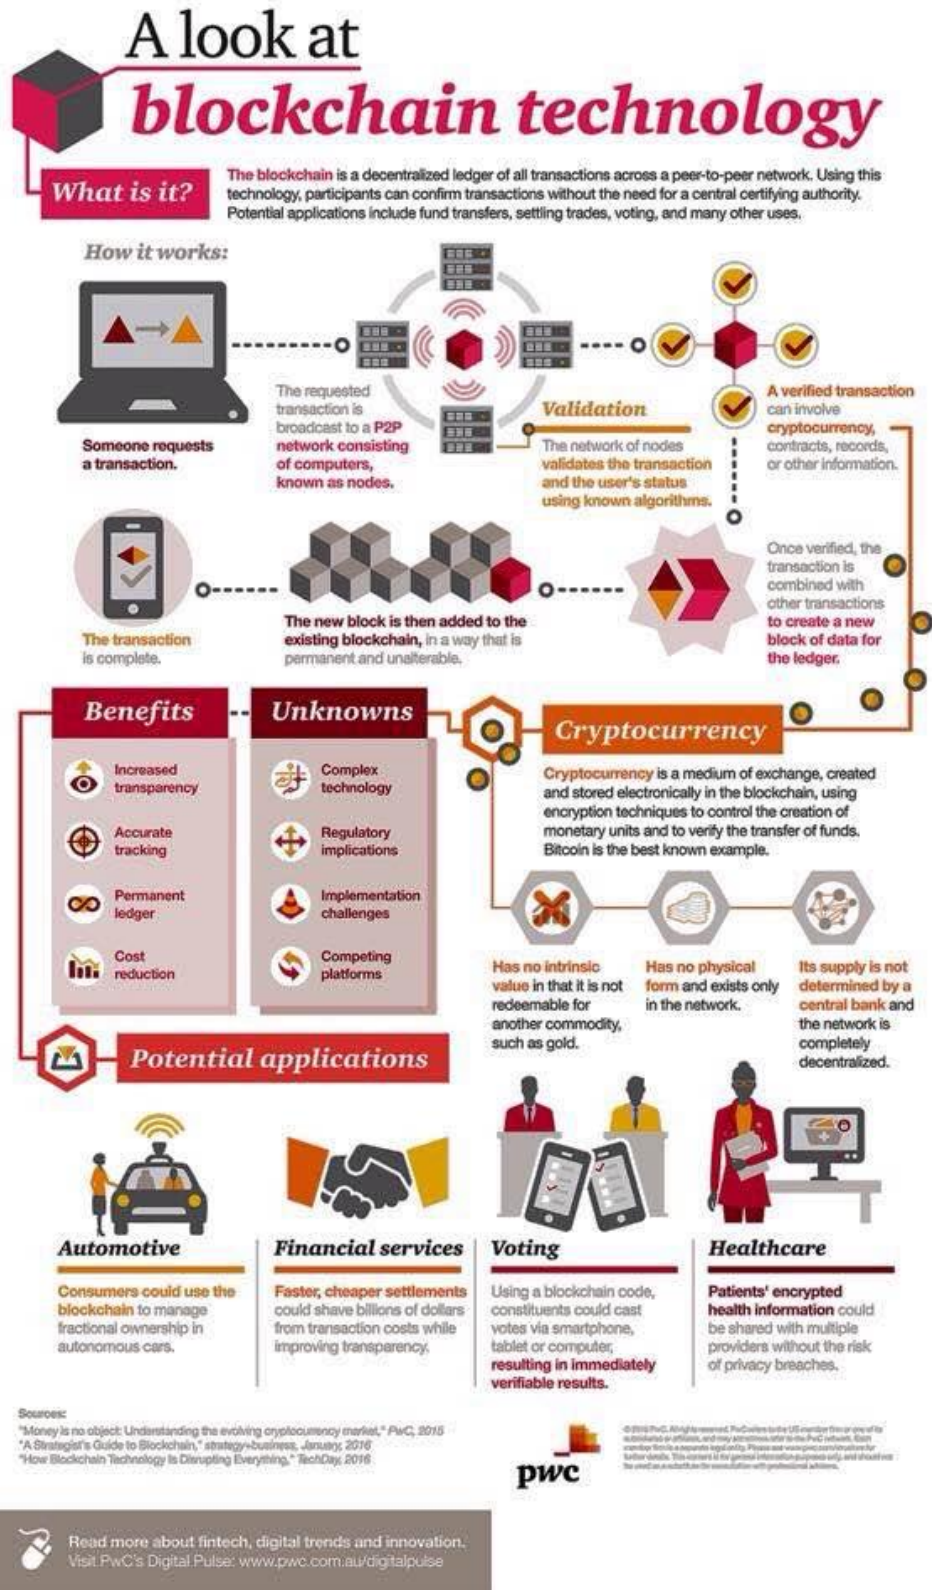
A look at
blockchain technology

What is it?

The blockchain is a decentralized ledger of all transactions across a peer-to-peer network. Using this technology, participants can confirm transactions without the need for a central certifying authority. Potential applications include fund transfers, settling trades, voting, and many other uses.

How it works:

Someone requests a transaction.

The requested transaction is broadcast to a P2P network consisting of computers, known as nodes.

Validation

The network of nodes validates the transaction and the user's status using known algorithms.

A verified transaction can involve cryptocurrency, contracts, records, or other information.

Once verified, the transaction is combined with other transactions to create a new block of data for the ledger.

The new block is then added to the existing blockchain, in a way that is permanent and unalterable.

The transaction is complete.

Benefits

Increased transparency

Accurate tracking

Permanent ledger

Cost reduction

Unknowns

Complex technology

Regulatory implications

Implementation challenges

Competing platforms

Cryptocurrency

Cryptocurrency is a medium of exchange, created and stored electronically in the blockchain, using encryption techniques to control the creation of monetary units and to verify the transfer of funds. Bitcoin is the best known example.

Has no intrinsic value in that it is not redeemable for another commodity, such as gold.

Has no physical form and exists only in the network.

Its supply is not determined by a central bank and the network is completely decentralized.

Potential applications

Automotive

Consumers could use the blockchain to manage fractional ownership in autonomous cars.

Financial services

Faster, cheaper settlements could shave billions of dollars from transaction costs while improving transparency.

Voting

Using a blockchain code, constituents could cast votes via smartphone, tablet or computer, resulting in immediately verifiable results.

Healthcare

Patients' encrypted health information could be shared with multiple providers without the risk of privacy breaches.

Sources:
"Money is no object: Understanding the evolving cryptocurrency market," PwC, 2015
"A Strategist's Guide to Blockchain," strategy+business, January 2016
"How Blockchain Technology Is Disrupting Everything," TechDay, 2016

pwc

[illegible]

Read more about fintech, digital trends and innovation.
Visit PwC's Digital Pulse: www.pwc.com.au/digitalpulse